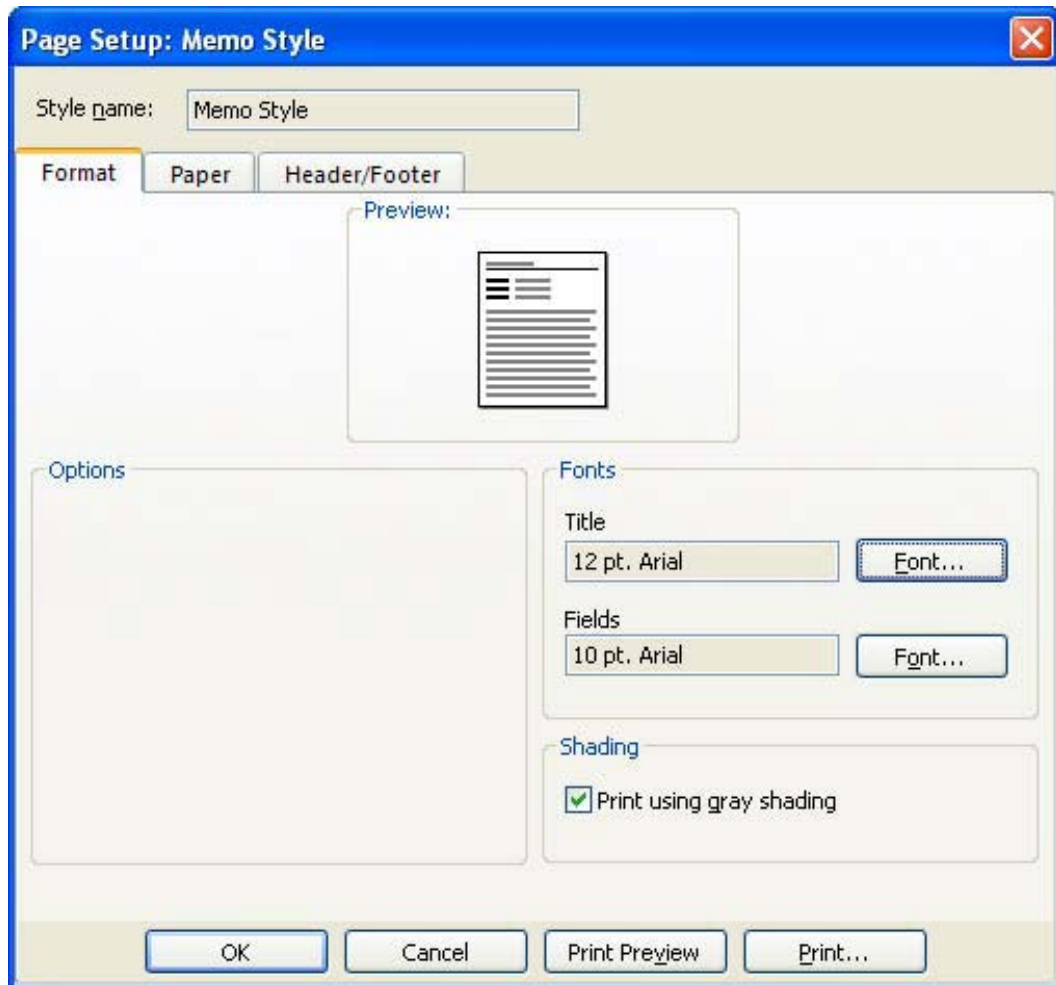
Page Setup: Memo Style

Style name: Memo Style

Format
Paper
Header/Footer

Preview:

Options

Fonts

Title

12 pt. Arial

Font...

Fields

10 pt. Arial

Font...

Shading

Print using gray shading

OK
Cancel
Print Preview
Print...